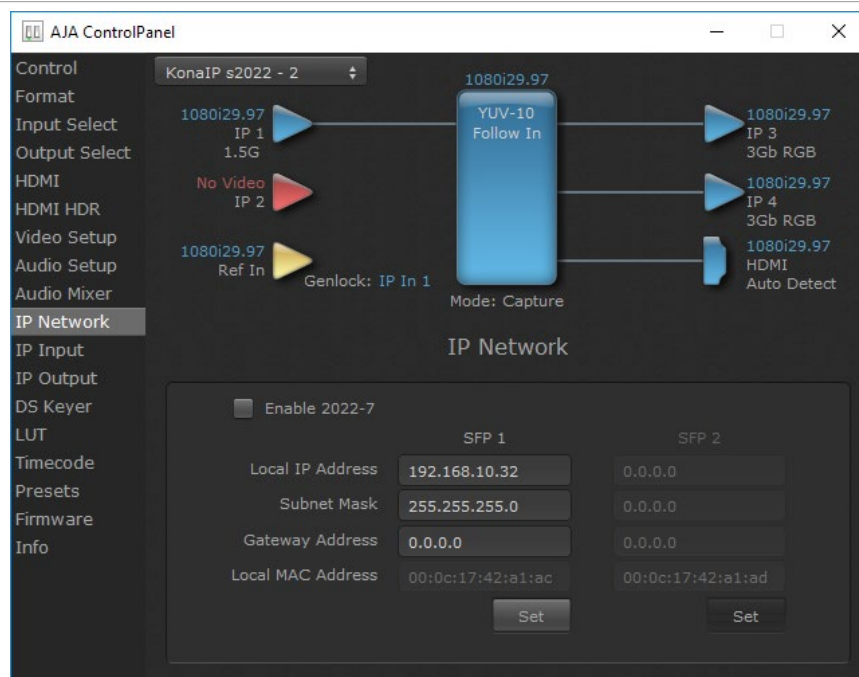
AJA ControlPanel

Control
Format
Input Select
Output Select
HDMI
HDMI HDR
Video Setup
Audio Setup
Audio Mixer
IP Network
IP Input
IP Output
DS Keyer
LUT
Timecode
Presets
Firmware
Info

KonaIP s2022 - 2

1080i29.97
IP 1
1.5G

No Video
IP 2

1080i29.97
Ref In

Genlock: IP In 1

1080i29.97
YUV-10
Follow In

Mode: Capture

1080i29.97
IP 3
3Gb RGB

1080i29.97
IP 4
3Gb RGB

1080i29.97
HDMI
Auto Detect

IP Network

Enable 2022-7

| | SFP 1 | SFP 2 |
|---|---|---|
| Local IP Address | 192.168.10.32 | 0.0.0.0 |
| Subnet Mask | 255.255.255.0 | 0.0.0.0 |
| Gateway Address | 0.0.0.0 | 0.0.0.0 |
| Local MAC Address | 00:0c:17:42:a1:ac | 00:0c:17:42:a1:ad |
| | Set | Set |